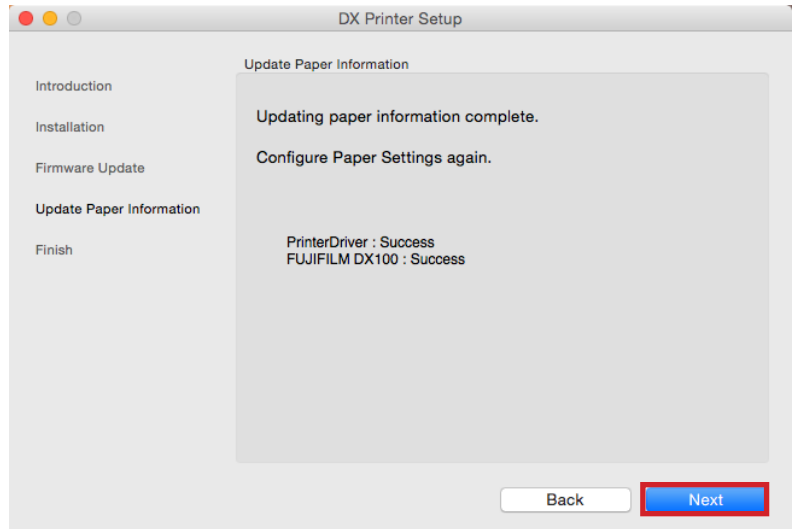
DX Printer Setup

Introduction

Installation

Firmware Update

Update Paper Information

Finish

Update Paper Information

Updating paper information complete.

Configure Paper Settings again.

PrinterDriver : Success
FUJIFILM DX100 : Success

Back

Next